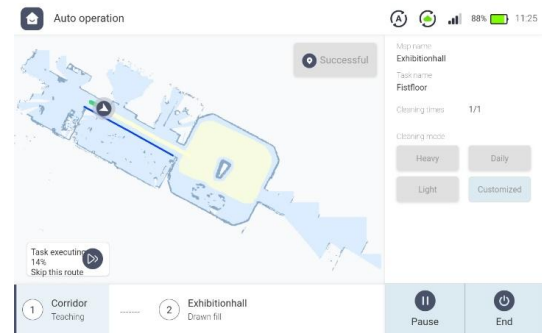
Auto operation

A 88% 11:25

Successful

Map name
Exhibitionhall

Task name
Fistfloor

Cleaning times 1/1

Cleaning mode

Heavy

Daily

Light

Customized

Task executing
14%
Skip this route

1 Corridor
Teaching

2 Exhibitionhall
Drawn fill

Pause

End